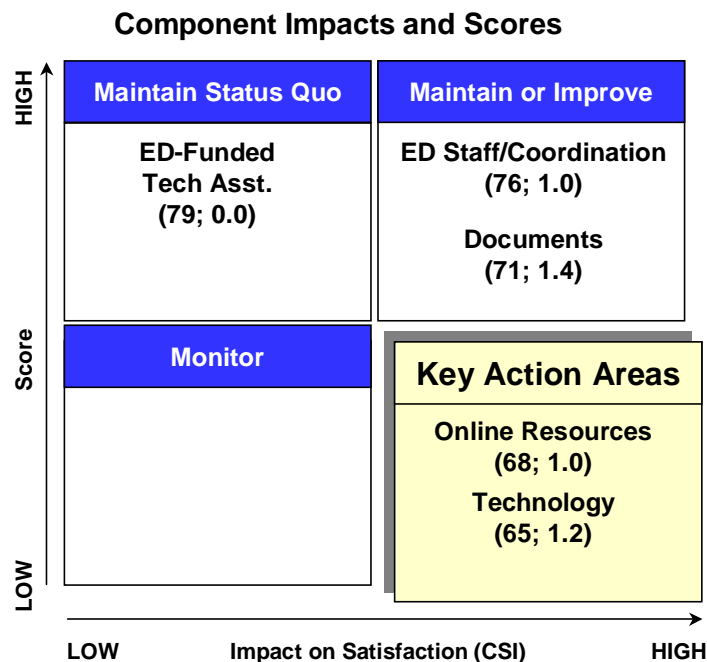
Component Impacts and Scores

HIGH

Score

LOW

Maintain Status Quo

ED-Funded Tech Asst. (79; 0.0)

Maintain or Improve

ED Staff/Coordination (76; 1.0)

Documents (71; 1.4)

Monitor

Key Action Areas

Online Resources (68; 1.0)

Technology (65; 1.2)

LOW Impact on Satisfaction (CSI) HIGH